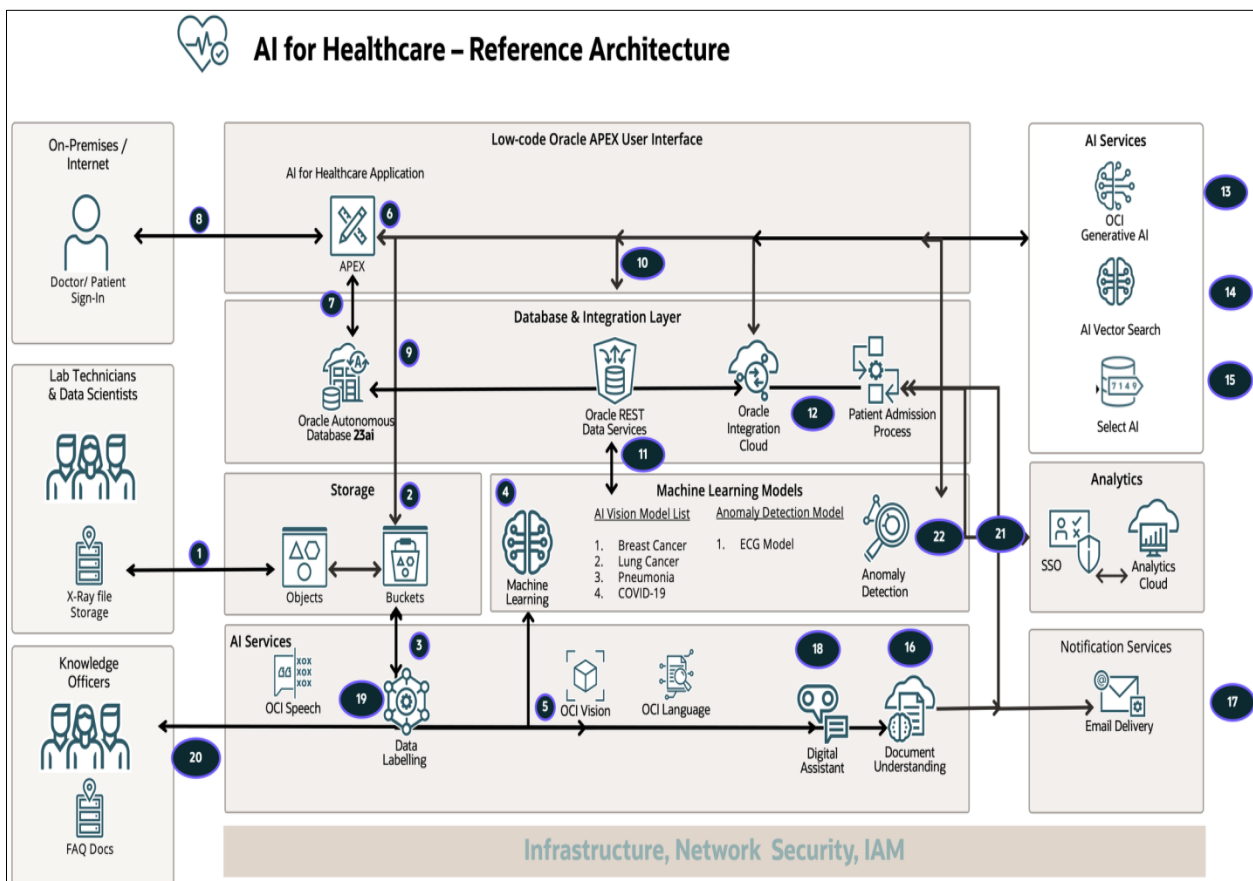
AI for Healthcare – Reference Architecture

On-Premises / Internet

Doctor/ Patient Sign-In

8

Low-code Oracle APEX User Interface

AI for Healthcare Application

6

APEX

10

AI Services

OCI Generative AI

13

14

AI Vector Search

15

Select AI

7149

Lab Technicians & Data Scientists

X-Ray file Storage

1

7

Database & Integration Layer

9

Oracle Autonomous Database 23ai

Oracle REST Data Services

Oracle Integration Cloud

12

Patient Admission Process

11

Storage

2

Objects

Buckets

4

Machine Learning Models

AI Vision Model List

1. Breast Cancer
2. Lung Cancer
3. Pneumonia
4. COVID-19

Anomaly Detection Model

1. ECG Model

Machine Learning

Anomaly Detection

22

21

Analytics

SSO

Analytics Cloud

Knowledge Officers

FAQ Docs

20

AI Services

OCI Speech

3

19

Data Labelling

5

OCI Vision

OCI Language

18

Digital Assistant

16

Document Understanding

Notification Services

Email Delivery

17

Infrastructure, Network Security, IAM